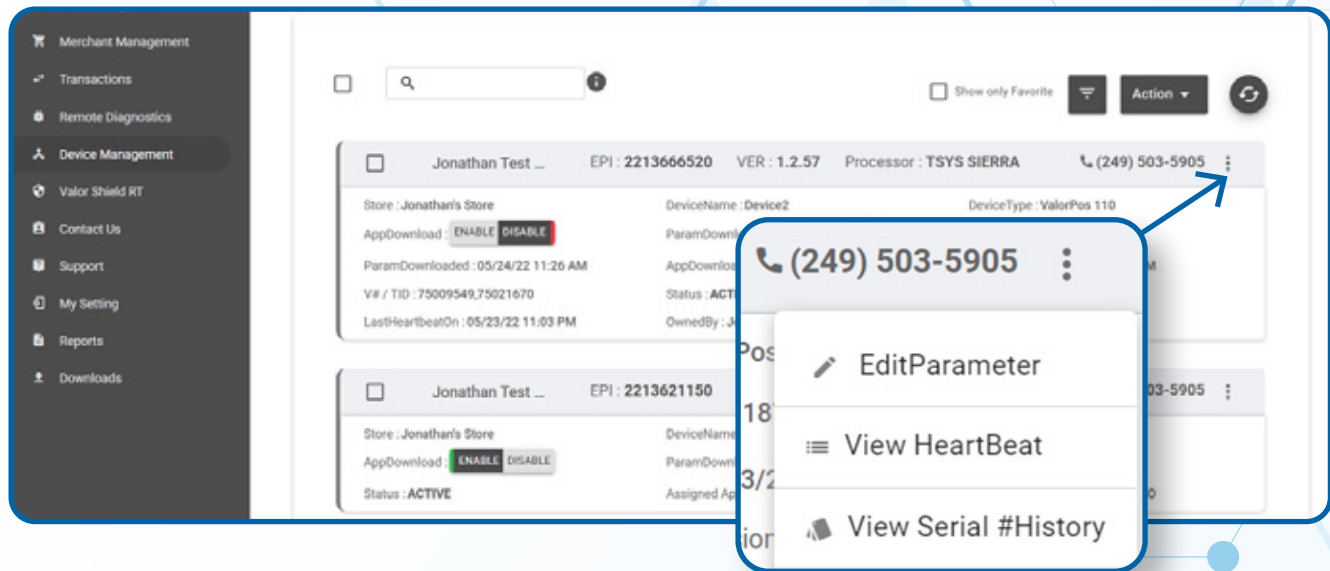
Merchant Management
Transactions
Remote Diagnostics
Device Management
Valor Shield RT
Contact Us
Support
My Setting
Reports
Downloads

Show only Favorite
Action

Jonathan Test ... EPI : 2213666520 VER : 1.2.57 Processor : TSYS SIERRA (249) 503-5905

Store : Jonathan's Store
AppDownload : ENABLE DISABLE
ParamDownloaded : 05/24/22 11:26 AM
V# / TID : 75009549,75021670
LastHeartbeatOn : 05/23/22 11:03 PM

DeviceName : Device2
ParamDownlo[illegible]
AppDownlo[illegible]
Status : ACTI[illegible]
OwnedBy : J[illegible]

DeviceType : ValorPos 110

Jonathan Test ... EPI : 2213621150 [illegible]03-5905

Store : Jonathan's Store
AppDownload : ENABLE DISABLE
Status : ACTIVE

DeviceName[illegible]
ParamDown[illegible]
Assigned Ap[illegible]

(249) 503-5905
Pos
18
3/2
ion
EditParameter
View HeartBeat
View Serial #History